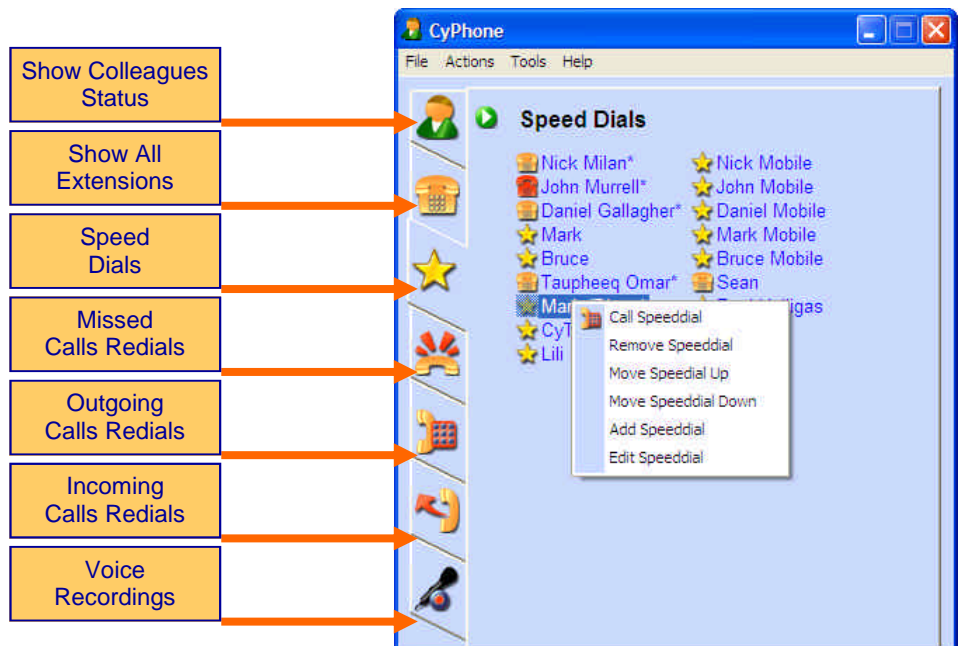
Show Colleagues Status

Show All Extensions

Speed Dials

Missed Calls Redials

Outgoing Calls Redials

Incoming Calls Redials

Voice Recordings

CyPhone

File Actions Tools Help

Speed Dials

Nick Milan*
John Murrell*
Daniel Gallagher*
Mark
Bruce
Taupheeq Omar*
Ma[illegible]
CyT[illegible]
Lili

Nick Mobile
John Mobile
Daniel Mobile
Mark Mobile
Bruce Mobile
Sean
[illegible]gas

Call Speeddial
Remove Speeddial
Move Speedial Up
Move Speeddial Down
Add Speeddial
Edit Speeddial